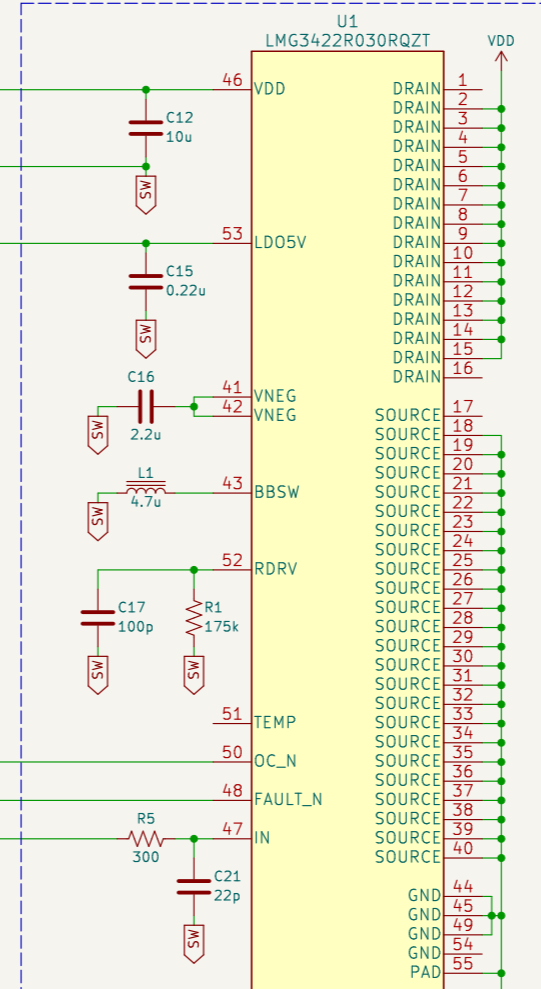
U1
LMG3422R030RQZT

VDD

46 VDD
C12
10u
SW

53 LDO5V
C15
0.22u
SW

C16
2.2u
SW
41 VNEG
42 VNEG

L1
4.7u
SW
43 BBSW

52 RDRV
C17
100p
SW
R1
175k
SW

51 TEMP
50 OC_N
48 FAULT_N
R5
300
47 IN
C21
22p
SW

DRAIN 1
DRAIN 2
DRAIN 3
DRAIN 4
DRAIN 5
DRAIN 6
DRAIN 7
DRAIN 8
DRAIN 9
DRAIN 10
DRAIN 11
DRAIN 12
DRAIN 13
DRAIN 14
DRAIN 15
DRAIN 16
SOURCE 17
SOURCE 18
SOURCE 19
SOURCE 20
SOURCE 21
SOURCE 22
SOURCE 23
SOURCE 24
SOURCE 25
SOURCE 26
SOURCE 27
SOURCE 28
SOURCE 29
SOURCE 30
SOURCE 31
SOURCE 32
SOURCE 33
SOURCE 34
SOURCE 35
SOURCE 36
SOURCE 37
SOURCE 38
SOURCE 39
SOURCE 40
GND 44
GND 45
GND 49
GND 54
PAD 55